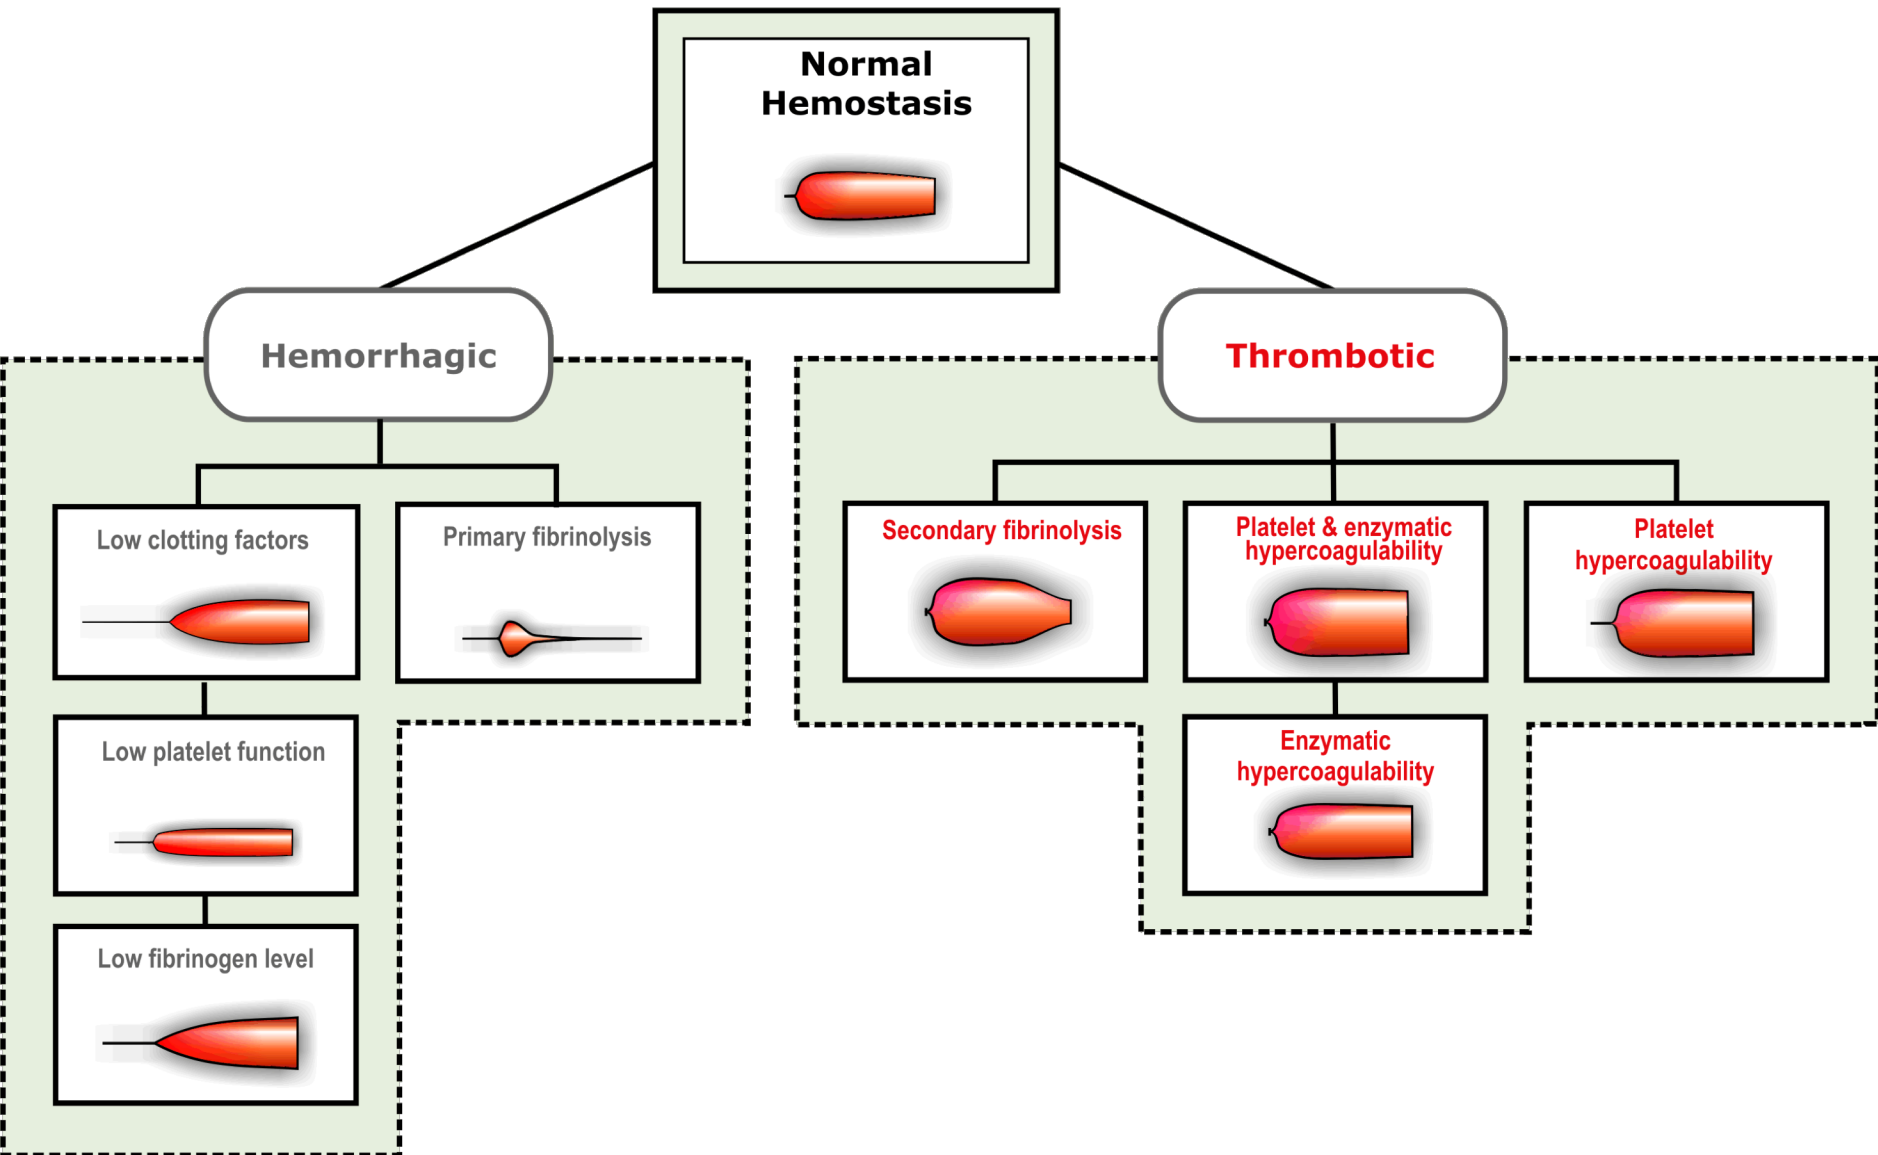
Normal Hemostasis

Hemorrhagic

Low clotting factors

Primary fibrinolysis

Low platelet function

Low fibrinogen level

Thrombotic

Secondary fibrinolysis

Platelet & enzymatic hypercoagulability

Platelet hypercoagulability

Enzymatic hypercoagulability